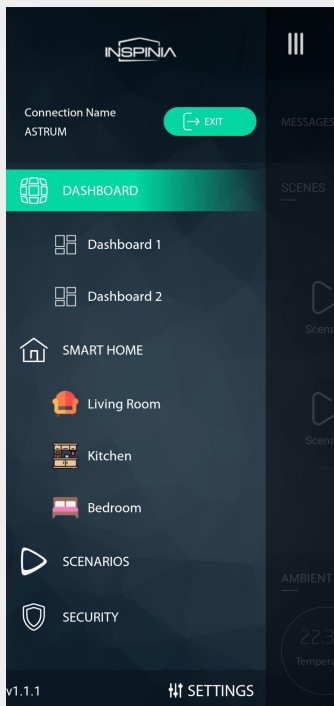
INSPINIA

Connection Name
ASTRUM

EXIT

MESSAGES

DASHBOARD

SCENES

Dashboard 1

Dashboard 2

SMART HOME

Living Room

Kitchen

Bedroom

SCENARIOS

SECURITY

AMBIENT

v1.1.1

SETTINGS

Scena

Scena

223

Temper